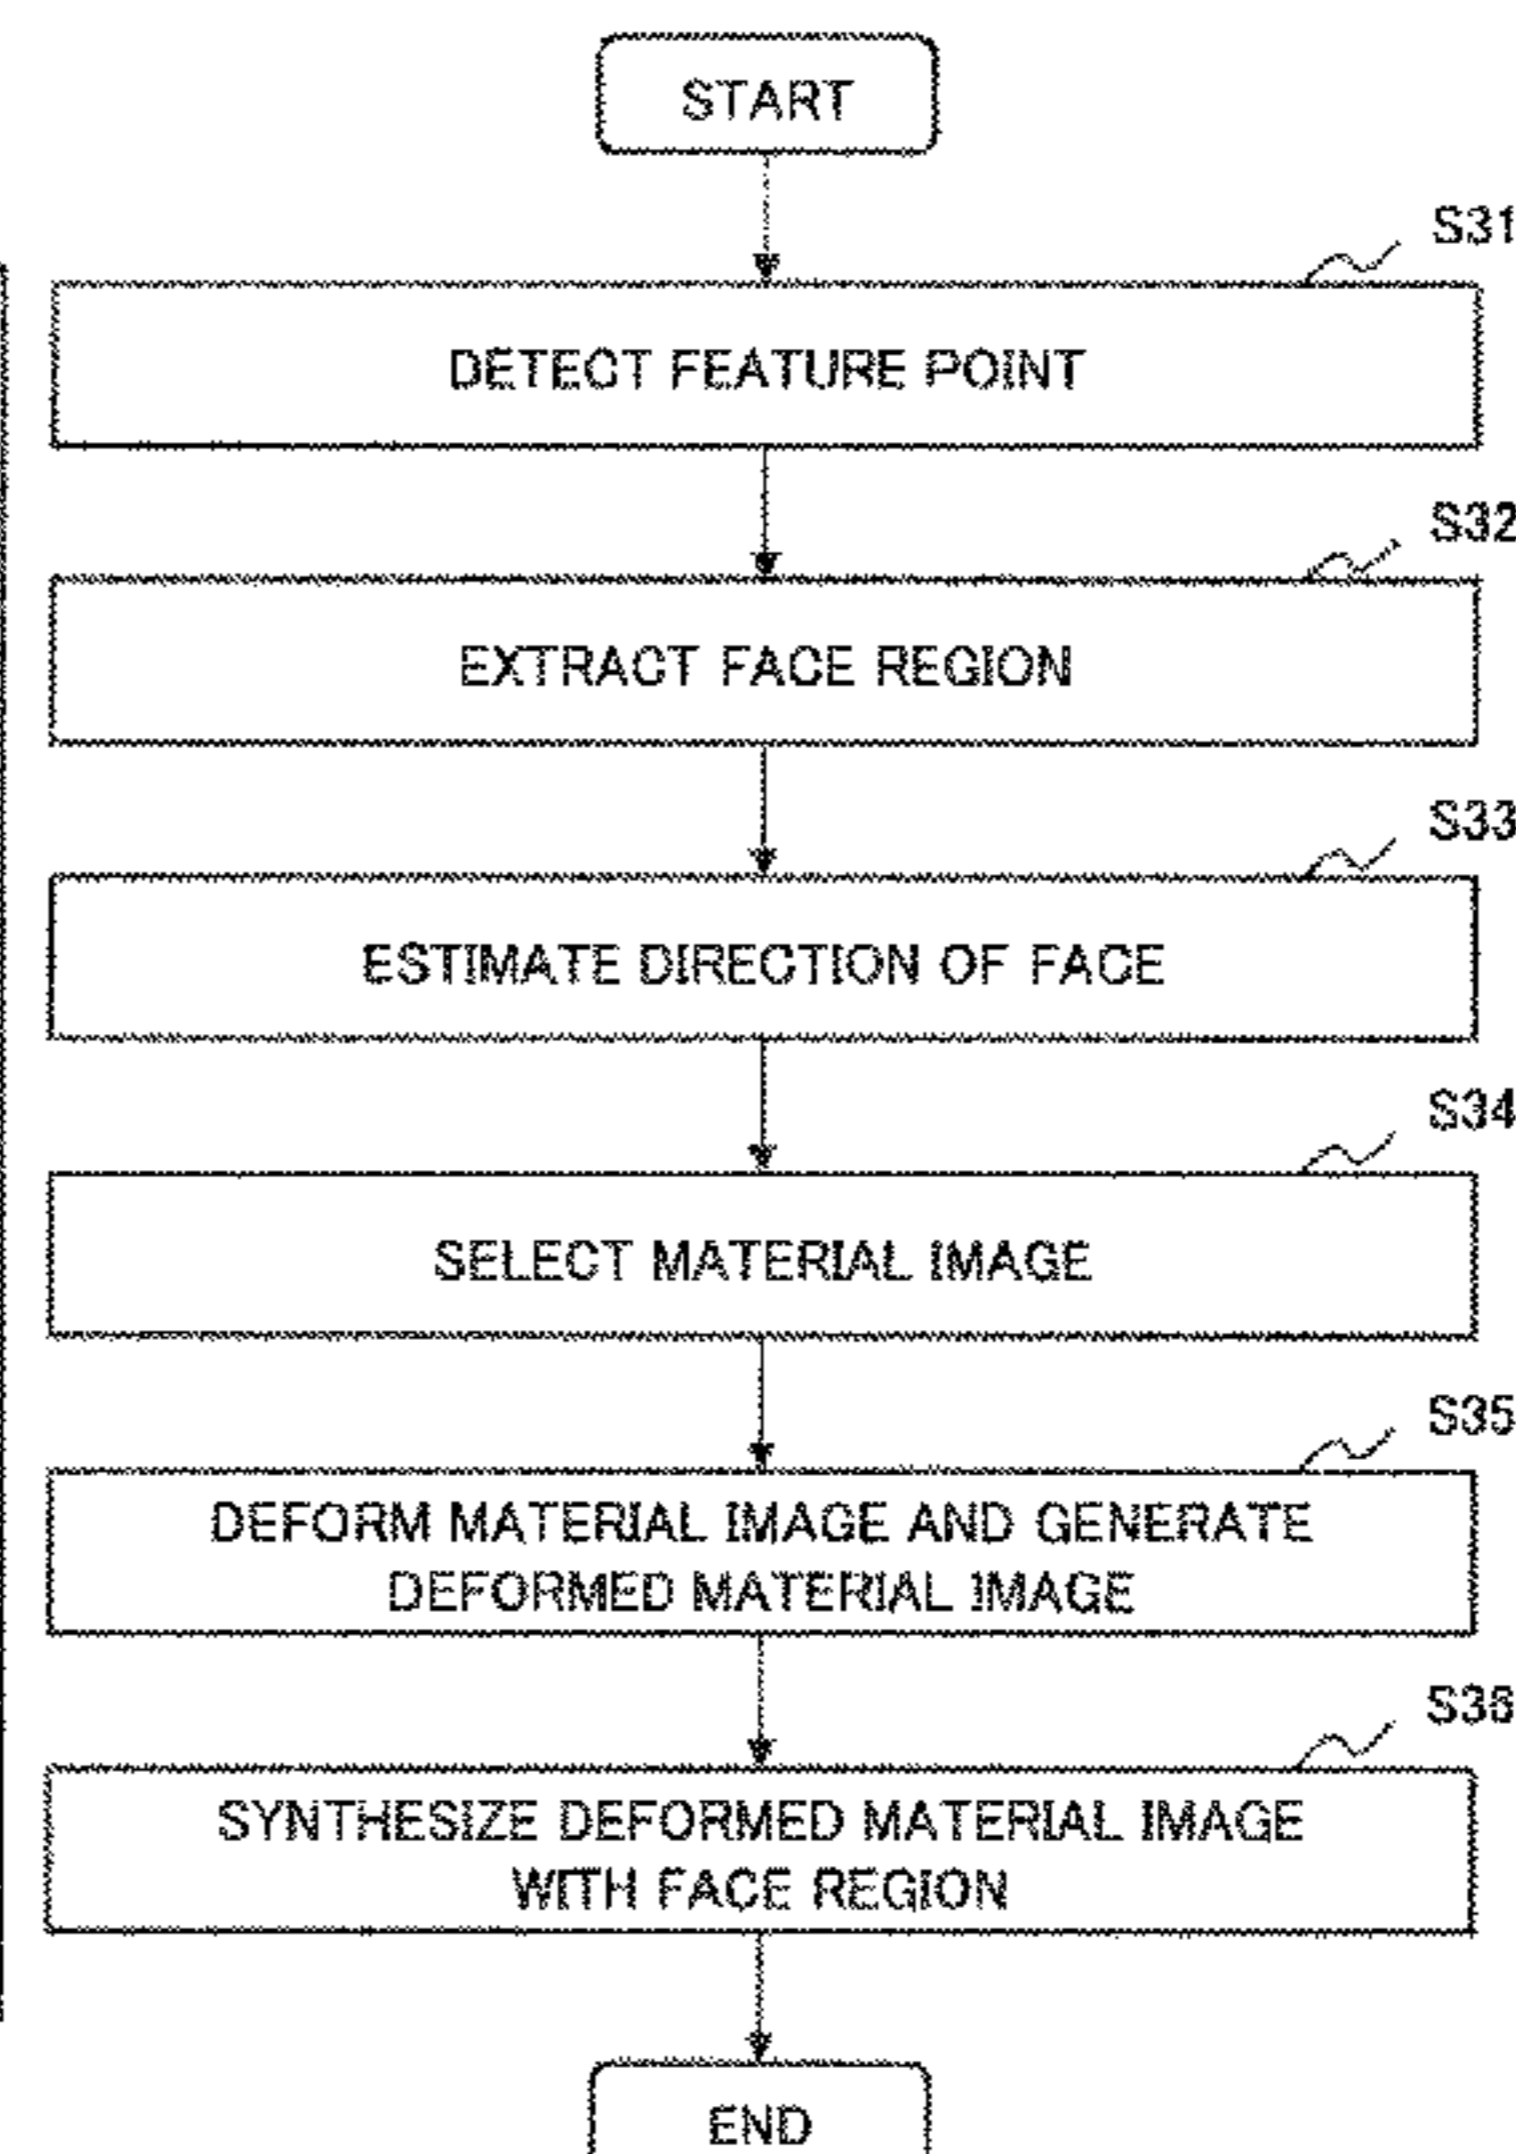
START

S31

DETECT FEATURE POINT

S32

EXTRACT FACE REGION

S33

ESTIMATE DIRECTION OF FACE

S34

SELECT MATERIAL IMAGE

S35

DEFORM MATERIAL IMAGE AND GENERATE DEFORMED MATERIAL IMAGE

S36

SYNTHESIZE DEFORMED MATERIAL IMAGE WITH FACE REGION

END